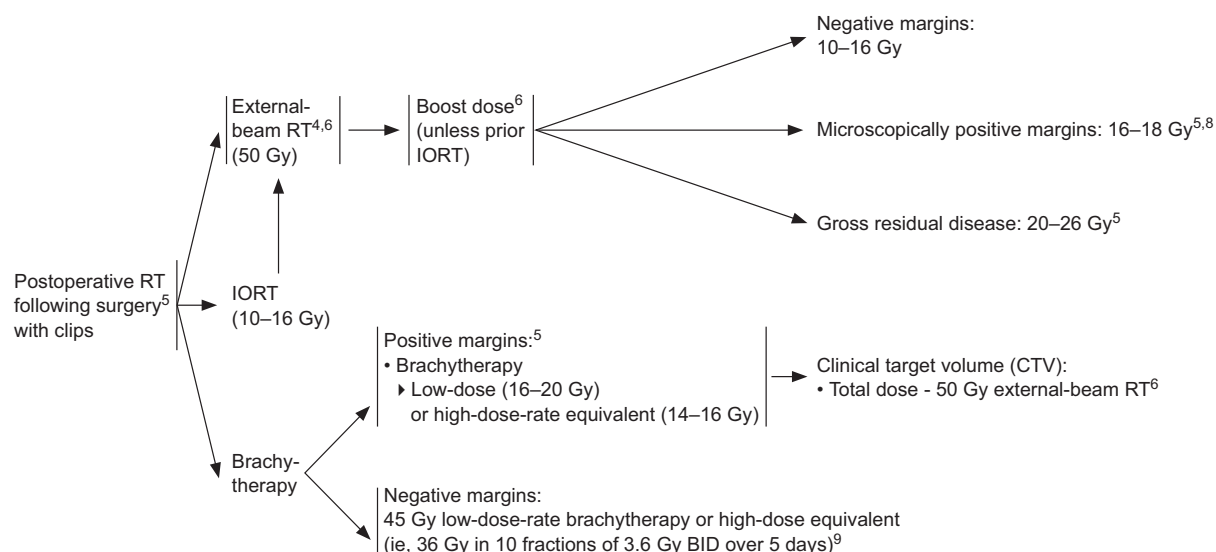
Postoperative RT following surgery$^{5}$ with clips

External-beam RT$^{4,6}$ (50 Gy)

Boost dose$^{6}$ (unless prior IORT)

Negative margins: 10–16 Gy

Microscopically positive margins: 16–18 Gy$^{5,8}$

Gross residual disease: 20–26 Gy$^{5}$

IORT (10–16 Gy)

Brachytherapy

Positive margins:$^{5}$
• Brachytherapy
▸ Low-dose (16–20 Gy) or high-dose-rate equivalent (14–16 Gy)

Clinical target volume (CTV):
• Total dose - 50 Gy external-beam RT$^{6}$

Negative margins:
45 Gy low-dose-rate brachytherapy or high-dose equivalent (ie, 36 Gy in 10 fractions of 3.6 Gy BID over 5 days)$^{9}$